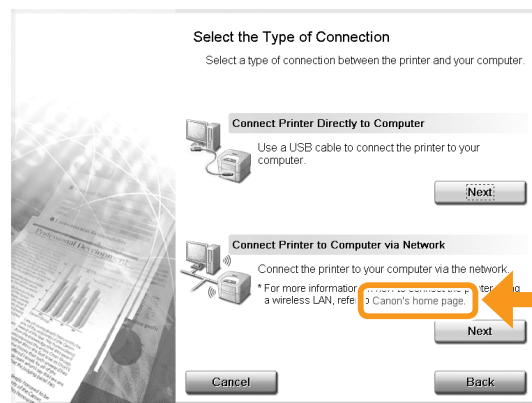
Select the Type of Connection

Select a type of connection between the printer and your computer.

Connect Printer Directly to Computer

Use a USB cable to connect the printer to your computer.

Next

Connect Printer to Computer via Network

Connect the printer to your computer via the network.

* For more informatio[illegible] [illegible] a wireless LAN, refe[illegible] Canon's home page.

Next

Cancel

Back

Professional Document